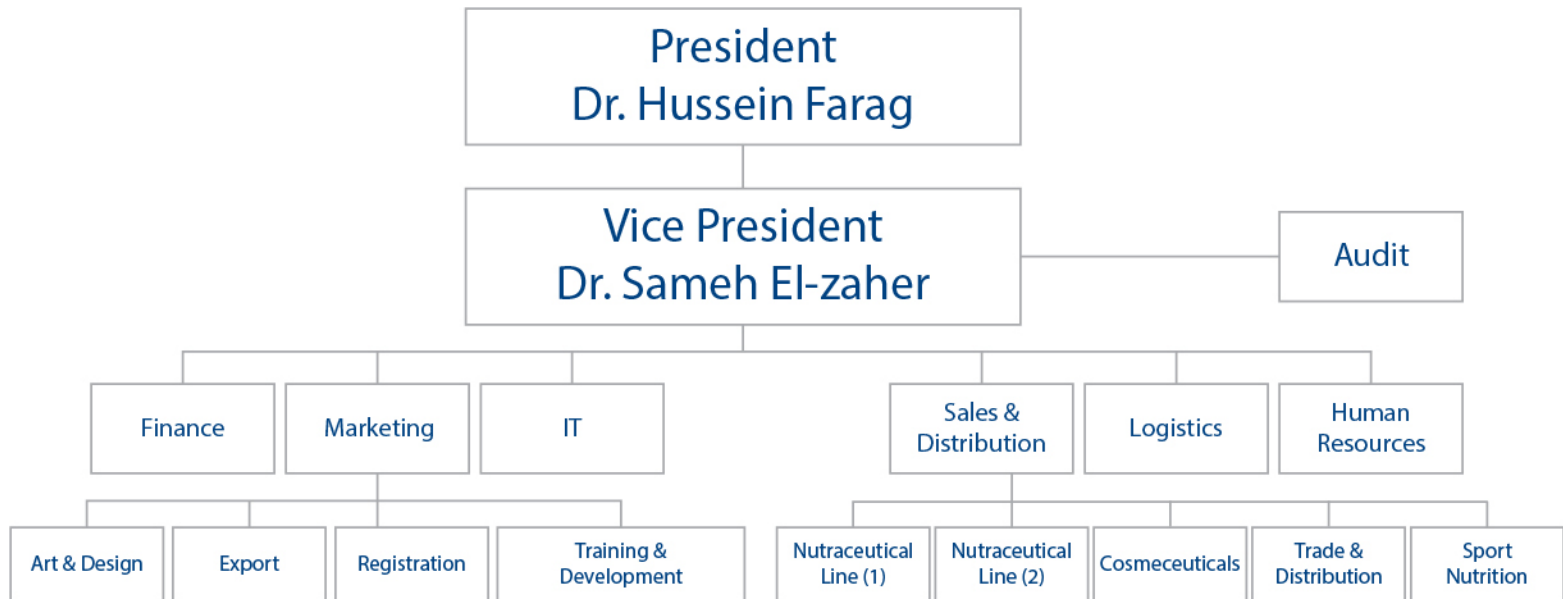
President
Dr. Hussein Farag

Vice President
Dr. Sameh El-zaher

Audit

Finance

Marketing

IT

Sales & Distribution

Logistics

Human Resources

Art & Design

Export

Registration

Training & Development

Nutraceutical Line (1)

Nutraceutical Line (2)

Cosmeceuticals

Trade & Distribution

Sport Nutrition